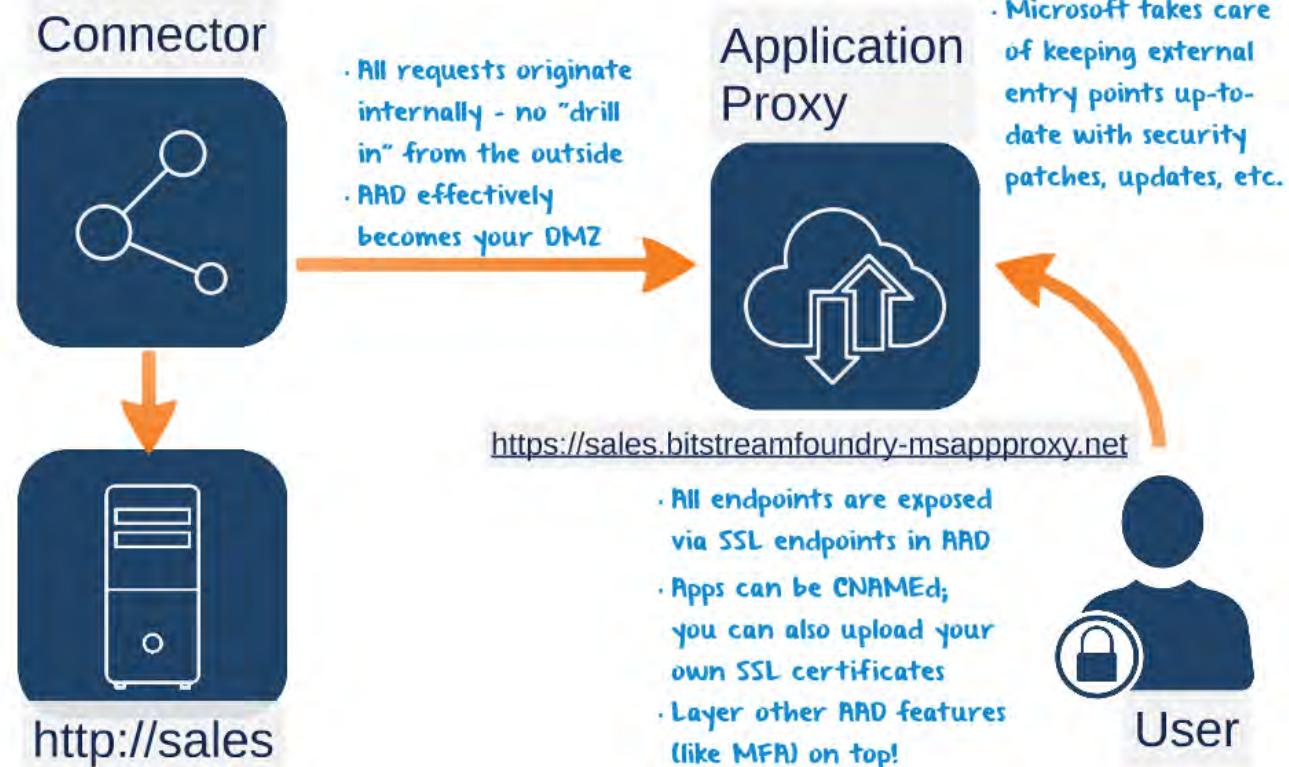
Connector

· All requests originate internally - no "drill in" from the outside
· AAD effectively becomes your DMZ

Application Proxy

· Microsoft takes care of keeping external entry points up-to-date with security patches, updates, etc.

https://sales.bitstreamfoundry-msappproxy.net

· All endpoints are exposed via SSL endpoints in AAD
· Apps can be CNAMEd; you can also upload your own SSL certificates
· Layer other AAD features (like MFA) on top!

http://sales

User